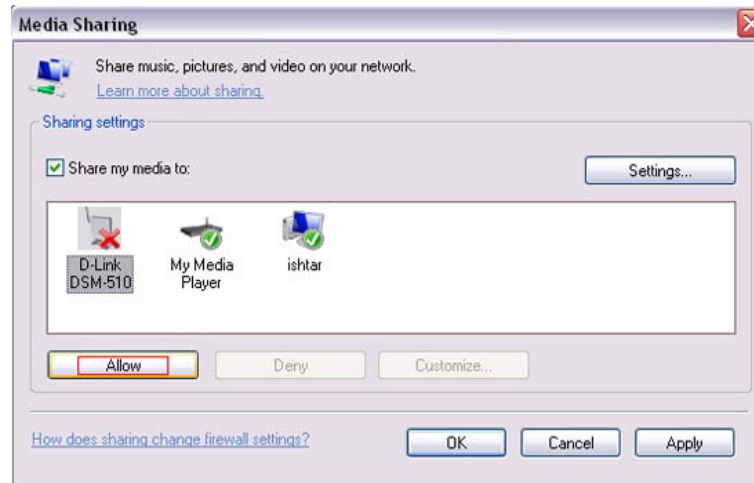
Media Sharing

Share music, pictures, and video on your network.
Learn more about sharing.

Sharing settings

Share my media to:

Settings...

D-Link DSM-510

My Media Player

ishtar

Allow

Deny

Customize...

How does sharing change firewall settings?

OK

Cancel

Apply